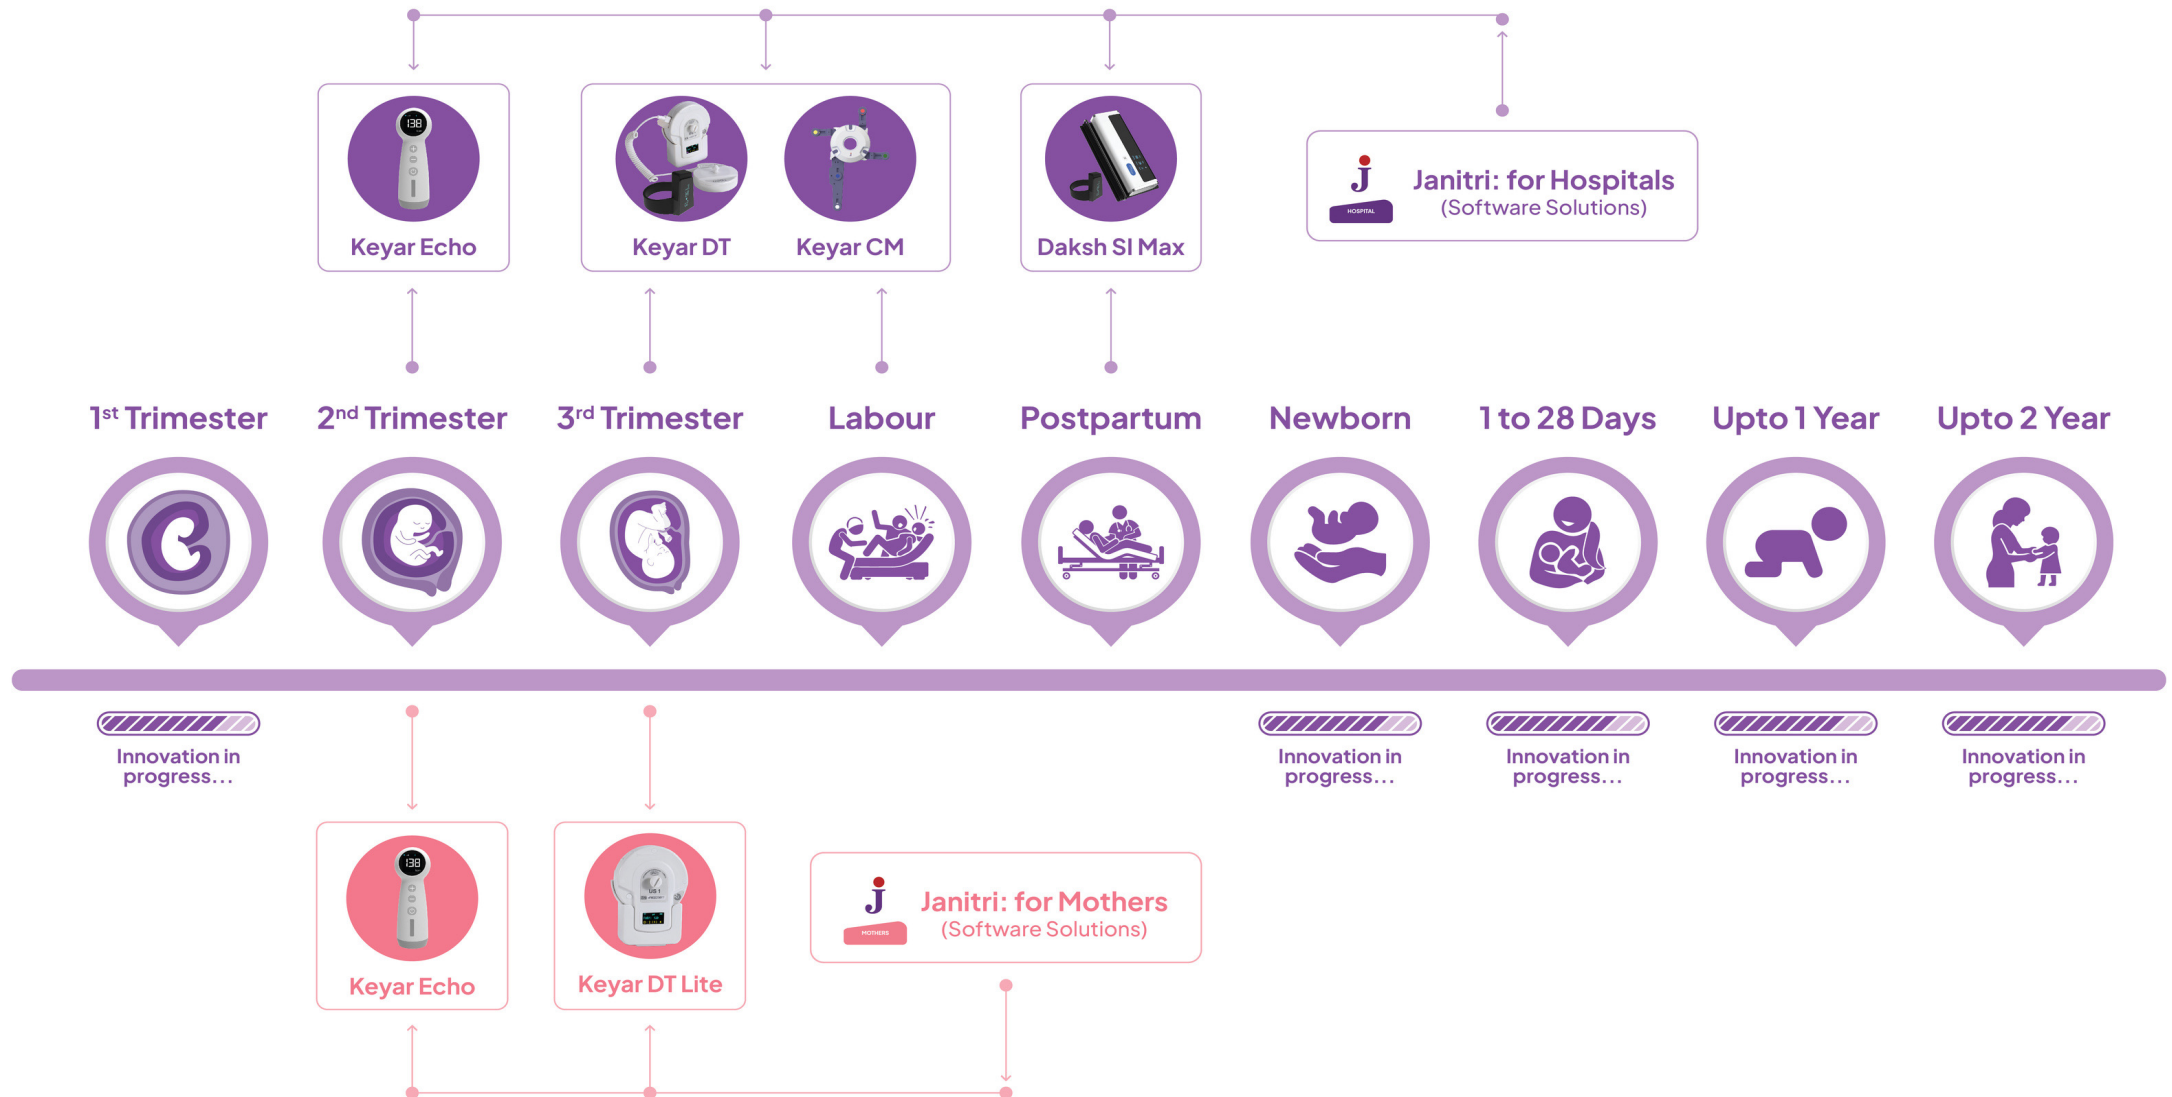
Keyar Echo

Keyar DT Keyar CM

Daksh SI Max

J HOSPITAL Janitri: for Hospitals (Software Solutions)

1$^{st}$ Trimester 2$^{nd}$ Trimester 3$^{rd}$ Trimester Labour Postpartum Newborn 1 to 28 Days Upto 1 Year Upto 2 Year

Innovation in progress...

Innovation in progress...

Innovation in progress...

Innovation in progress...

Innovation in progress...

Keyar Echo

Keyar DT Lite

J MOTHERS Janitri: for Mothers (Software Solutions)